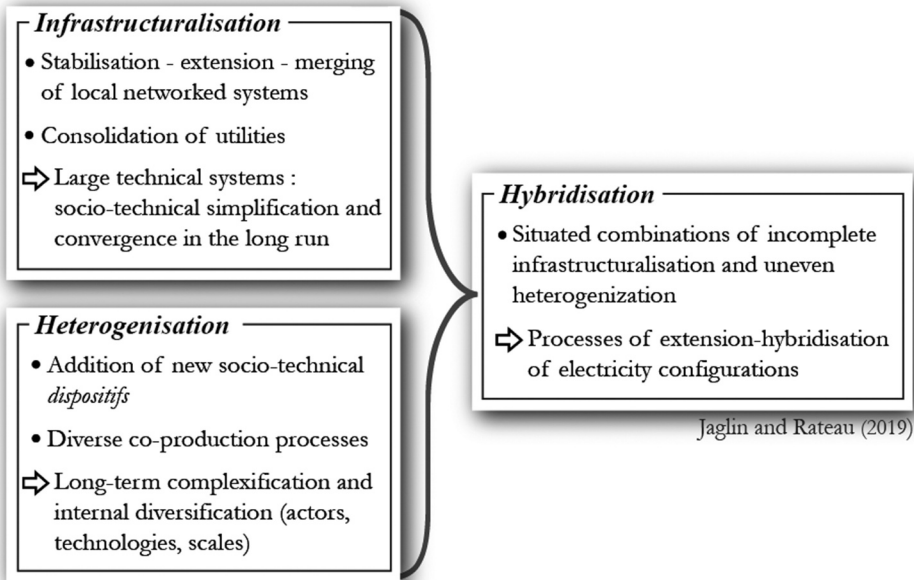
Infrastructuralisation

• Stabilisation - extension - merging of local networked systems

• Consolidation of utilities

⇨ Large technical systems : socio-technical simplification and convergence in the long run

Heterogenisation

• Addition of new socio-technical *dispositifs*

• Diverse co-production processes

⇨ Long-term complexification and internal diversification (actors, technologies, scales)

Hybridisation

• Situated combinations of incomplete infrastructuralisation and uneven heterogenization

⇨ Processes of extension-hybridisation of electricity configurations

Jaglin and Rateau (2019)